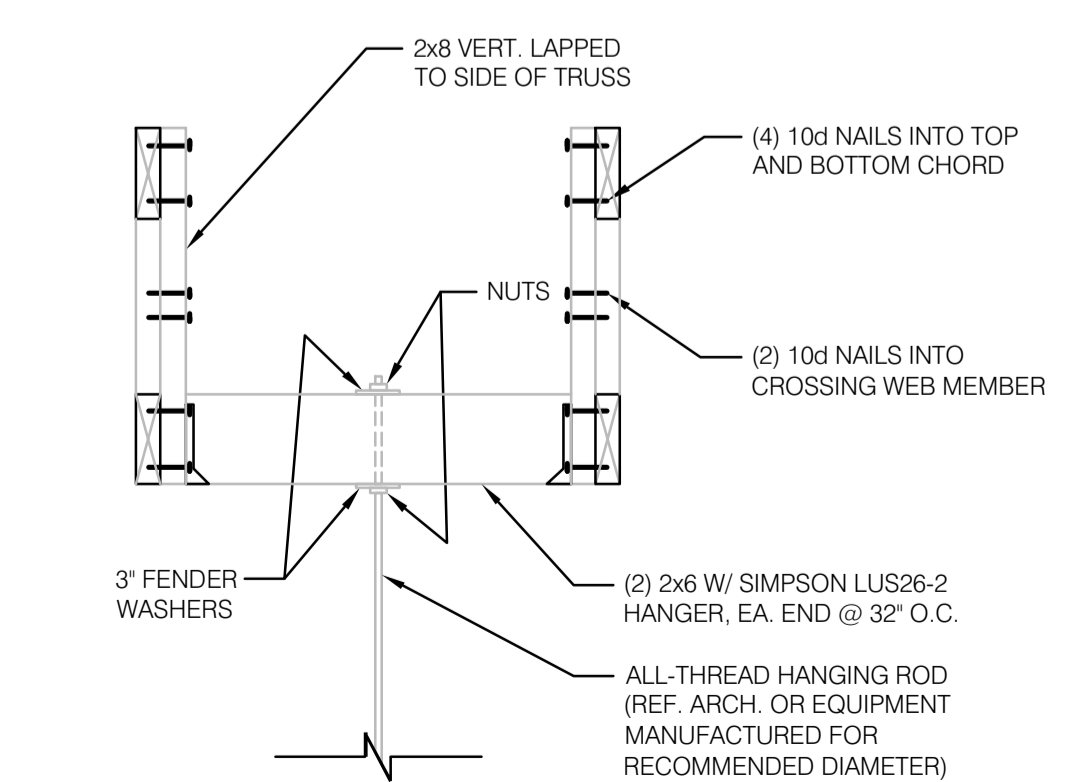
2x8 VERT. LAPPED TO SIDE OF TRUSS

(4) 10d NAILS INTO TOP AND BOTTOM CHORD

NUTS

(2) 10d NAILS INTO CROSSING WEB MEMBER

3" FENDER WASHERS

(2) 2x6 W/ SIMPSON LUS26-2 HANGER, EA. END @ 32" O.C.

ALL-THREAD HANGING ROD (REF. ARCH. OR EQUIPMENT MANUFACTURED FOR RECOMMENDED DIAMETER)